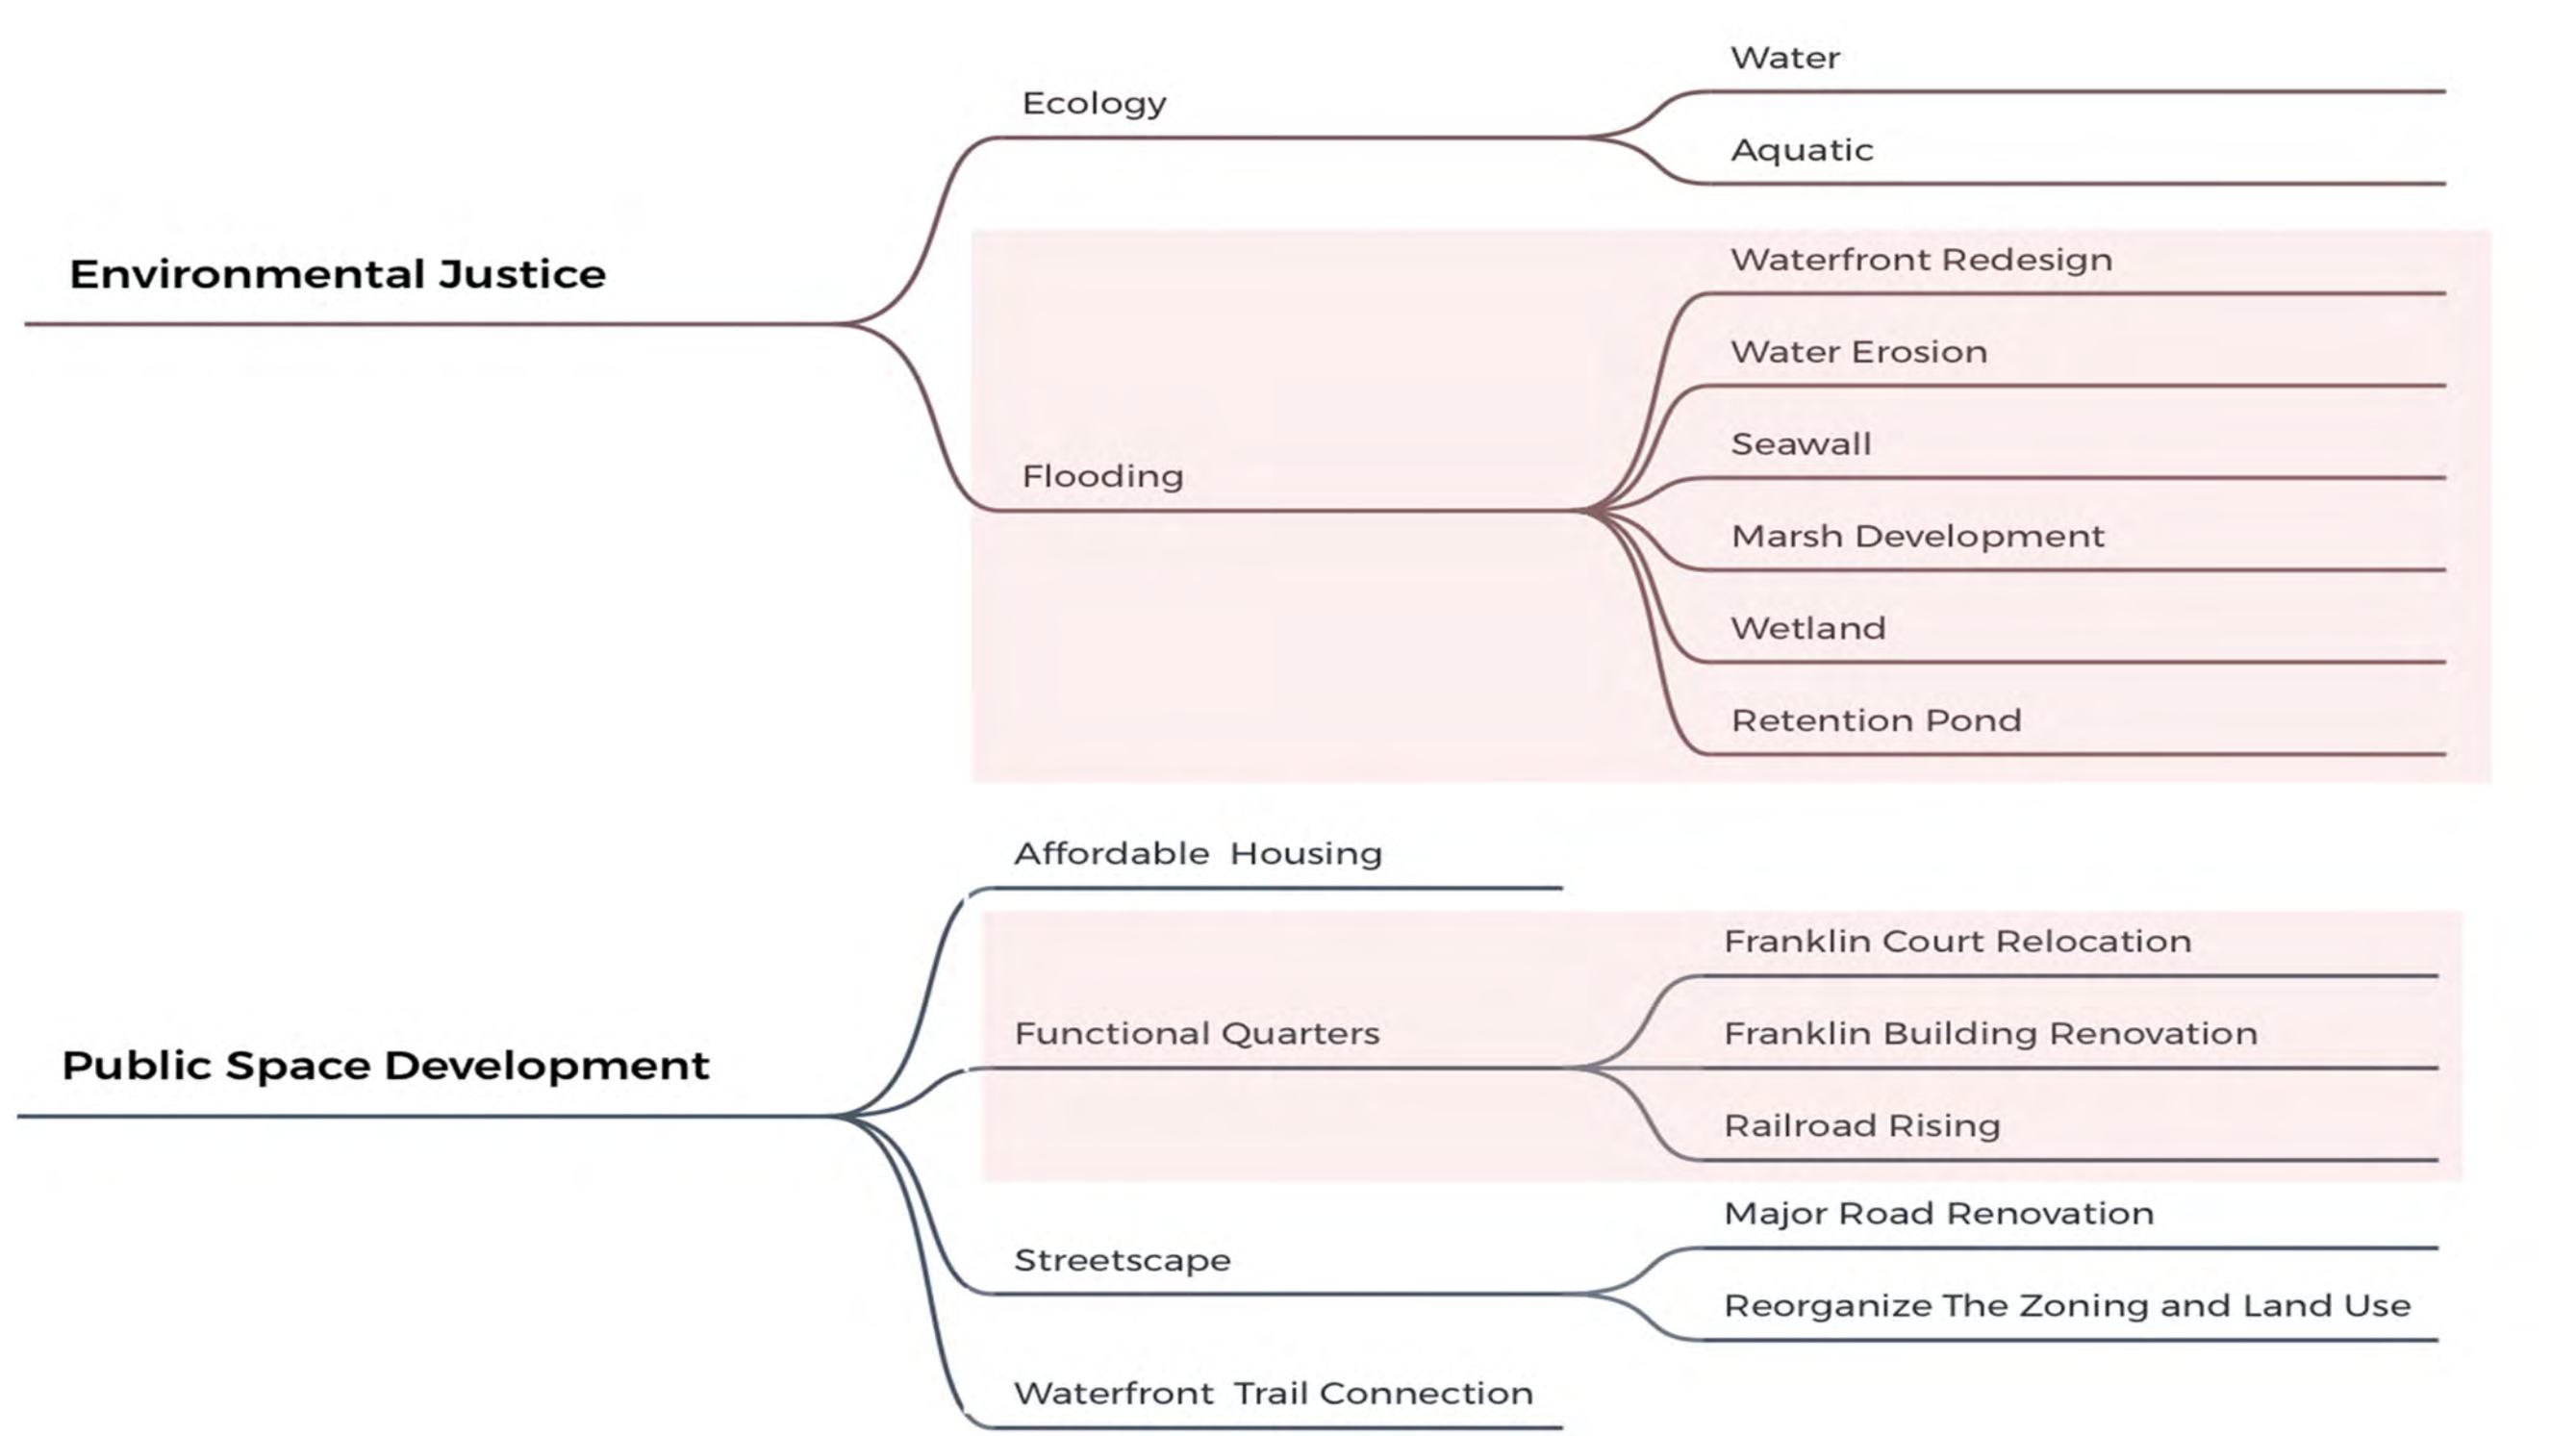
Environmental Justice

Ecology

Water

Aquatic

Flooding

Waterfront Redesign

Water Erosion

Seawall

Marsh Development

Wetland

Retention Pond

Public Space Development

Affordable Housing

Functional Quarters

Franklin Court Relocation

Franklin Building Renovation

Railroad Rising

Streetscape

Major Road Renovation

Reorganize The Zoning and Land Use

Waterfront Trail Connection